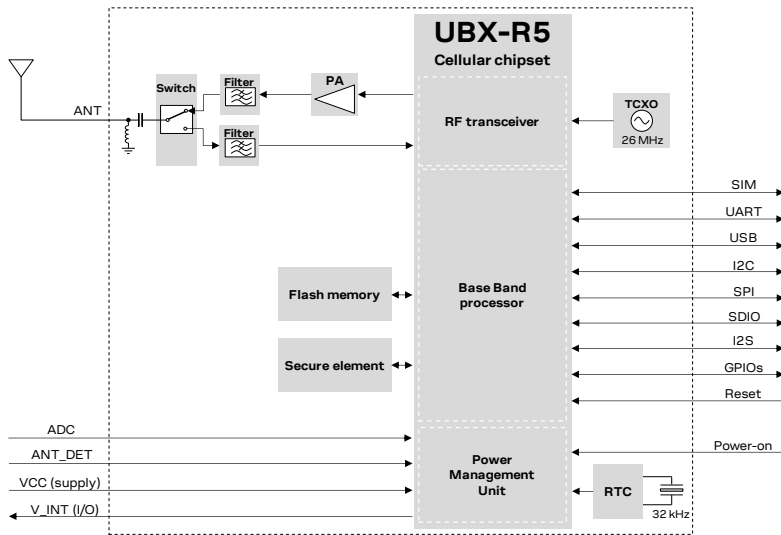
UBX-R5
Cellular chipset

ANT
Switch
Filter
Filter
PA
RF transceiver
TCXO
26 MHz

SIM
UART
USB
I2C
SPI
SDIO
I2S
GPIOs
Reset

Flash memory
Base Band processor
Secure element

ADC
ANT_DET
VCC (supply)
V_INT (I/O)

Power Management Unit
RTC
32 kHz
Power-on